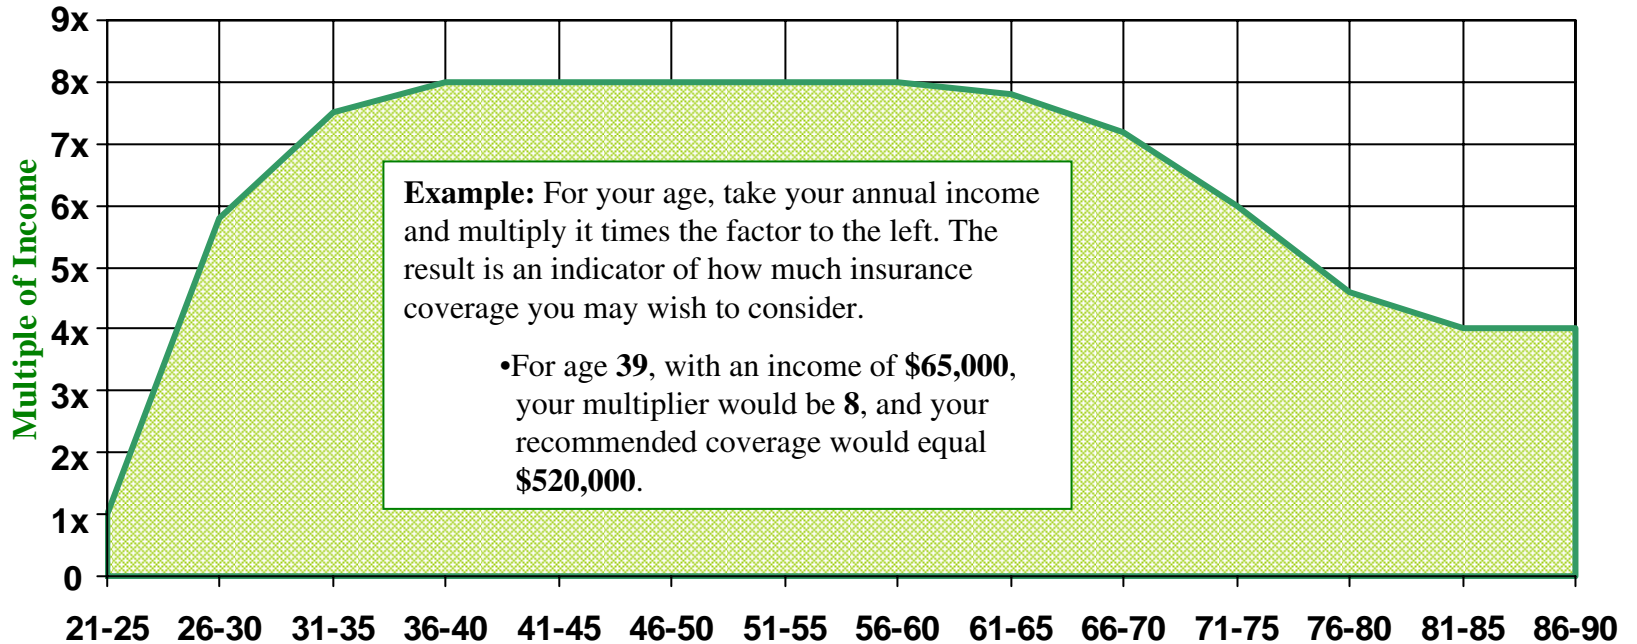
Multiple of Income

9x
8x
7x
6x
5x
4x
3x
2x
1x
0

Example: For your age, take your annual income and multiply it times the factor to the left. The result is an indicator of how much insurance coverage you may wish to consider.

•For age 39, with an income of $65,000, your multiplier would be 8, and your recommended coverage would equal $520,000.

21-25 26-30 31-35 36-40 41-45 46-50 51-55 56-60 61-65 66-70 71-75 76-80 81-85 86-90